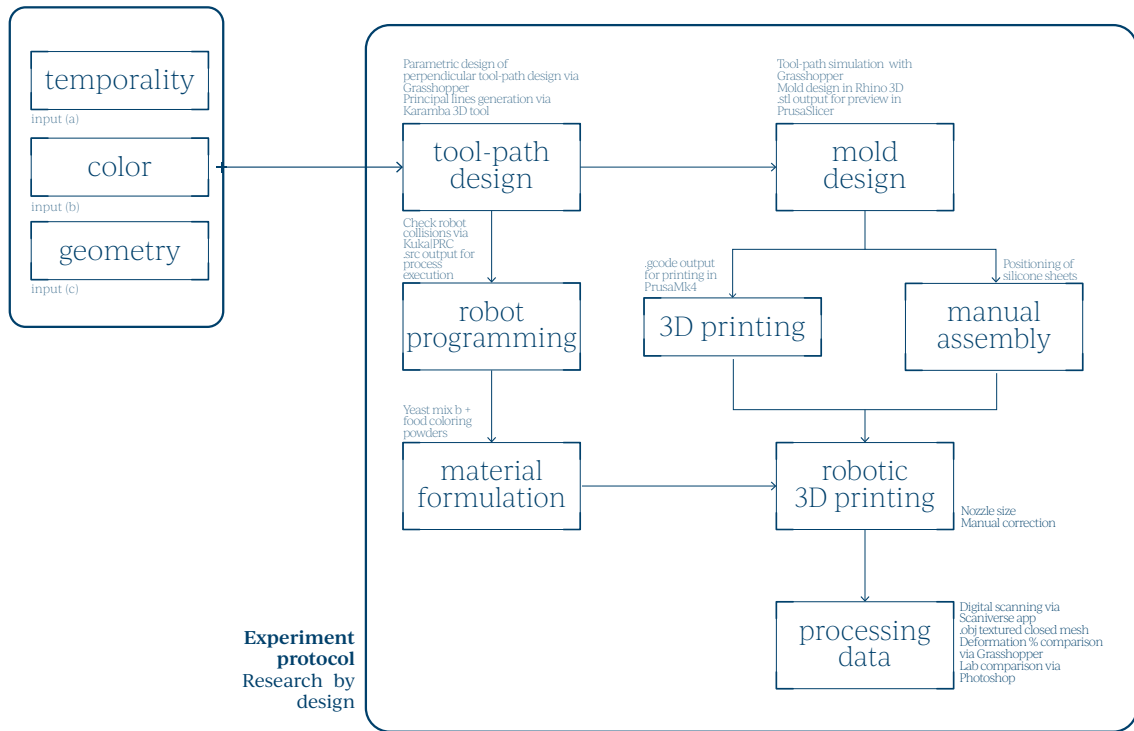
temporality
input (a)
color
input (b)
geometry
input (c)

Parametric design of perpendicular tool-path design via Grasshopper
Principal lines generation via Karamba 3D tool

tool-path design

Tool-path simulation with Grasshopper
Mold design in Rhino 3D
.stl output for preview in PrusaSlicer

mold design

Check robot collisions via Kuka|PRC
.src output for process execution

robot programming

.gcode output for printing in PrusaMk4

3D printing

Positioning of silicone sheets

manual assembly

Yeast mix b + food coloring powders

material formulation

robotic 3D printing

Nozzle size
Manual correction

processing data

Digital scanning via Scaniverse app
.obj textured closed mesh
Deformation % comparison via Grasshopper
Lab comparison via Photoshop

Experiment protocol
Research by design